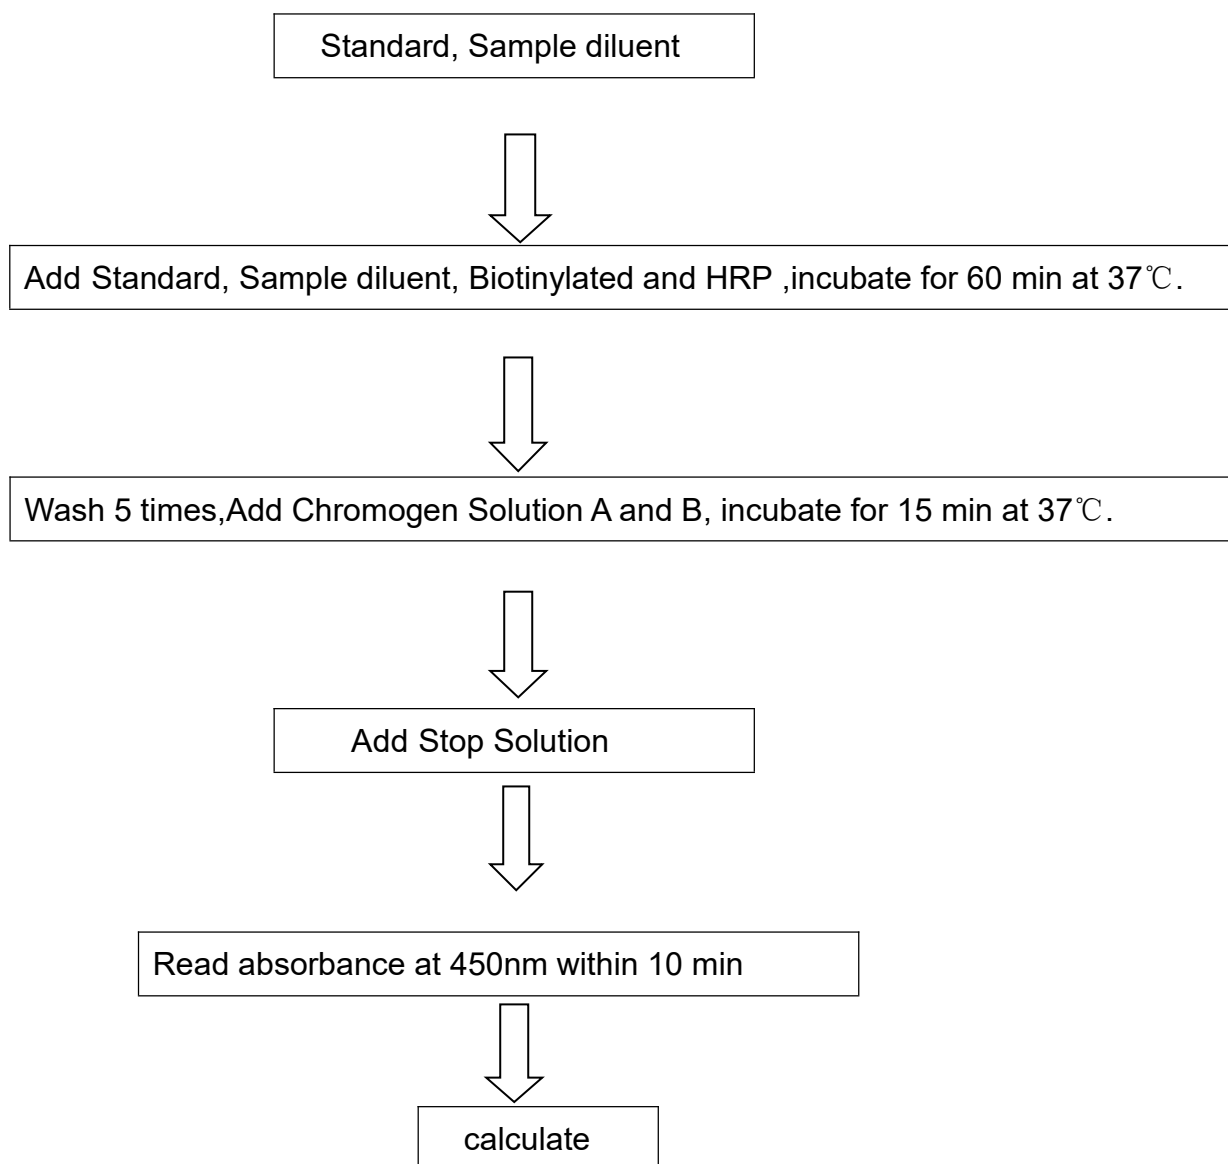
Standard, Sample diluent

Add Standard, Sample diluent, Biotinylated and HRP ,incubate for 60 min at 37℃.

Wash 5 times,Add Chromogen Solution A and B, incubate for 15 min at 37℃.

Add Stop Solution

Read absorbance at 450nm within 10 min

calculate